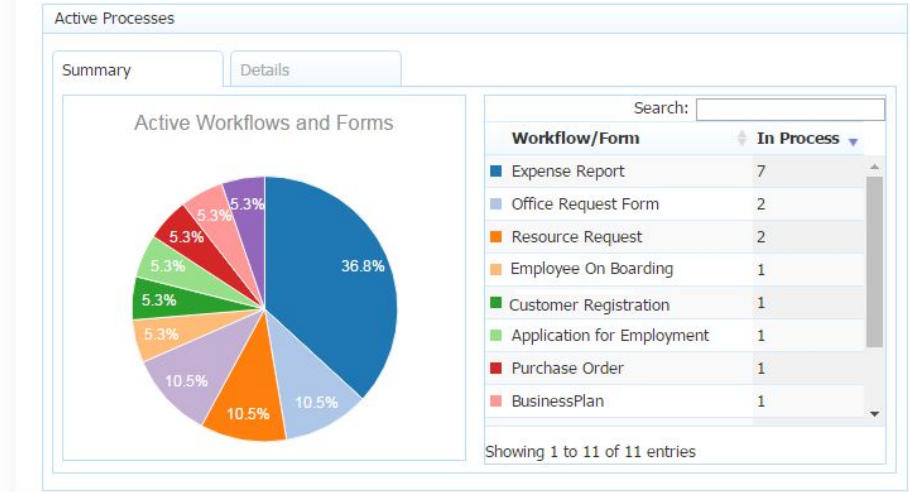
Active Processes

Summary

Details

Active Workflows and Forms

36.8%

10.5%

10.5%

10.5%

5.3%

5.3%

5.3%

5.3%

5.3%

5.3%

Search:

| Workflow/Form | In Process |
|---|---|
| Expense Report | 7 |
| Office Request Form | 2 |
| Resource Request | 2 |
| Employee On Boarding | 1 |
| Customer Registration | 1 |
| Application for Employment | 1 |
| Purchase Order | 1 |
| BusinessPlan | 1 |

Showing 1 to 11 of 11 entries